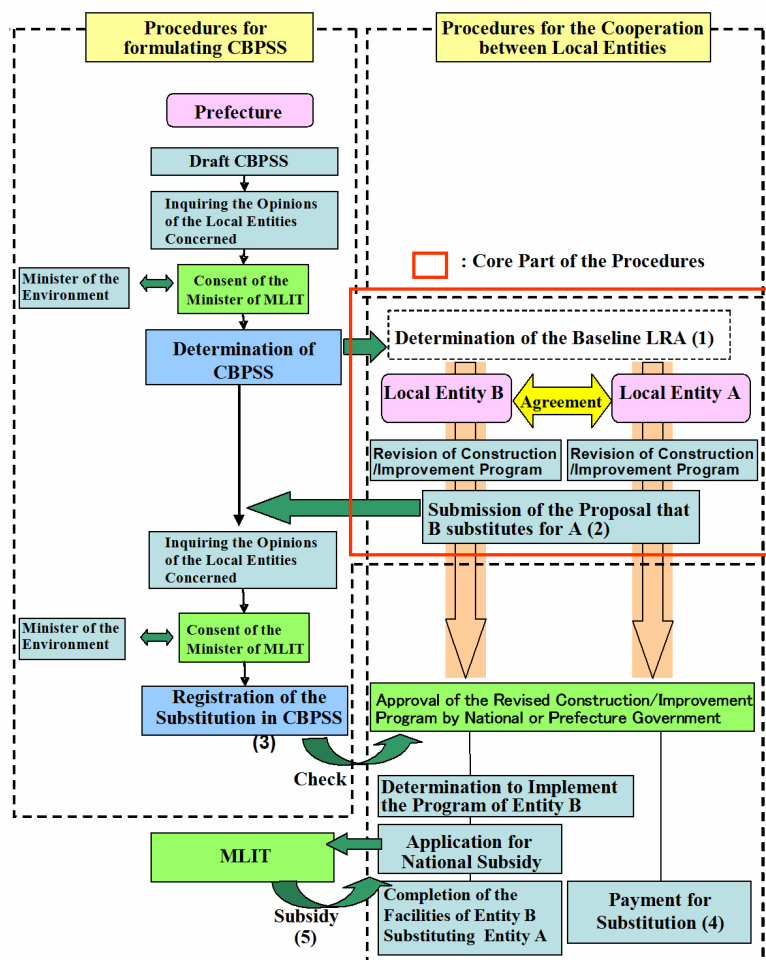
Procedures for formulating CBPSS

Procedures for the Cooperation between Local Entities

Prefecture

Draft CBPSS

Inquiring the Opinions of the Local Entities Concerned

Minister of the Environment

Consent of the Minister of MLIT

Determination of CBPSS

: Core Part of the Procedures

Determination of the Baseline LRA (1)

Local Entity B

Agreement

Local Entity A

Revision of Construction /Improvement Program

Revision of Construction /Improvement Program

Submission of the Proposal that B substitutes for A (2)

Inquiring the Opinions of the Local Entities Concerned

Minister of the Environment

Consent of the Minister of MLIT

Registration of the Substitution in CBPSS (3)

Check

Approval of the Revised Construction/Improvement Program by National or Prefecture Government

Determination to Implement the Program of Entity B

MLIT

Application for National Subsidy

Subsidy (5)

Completion of the Facilities of Entity B Substituting Entity A

Payment for Substitution (4)